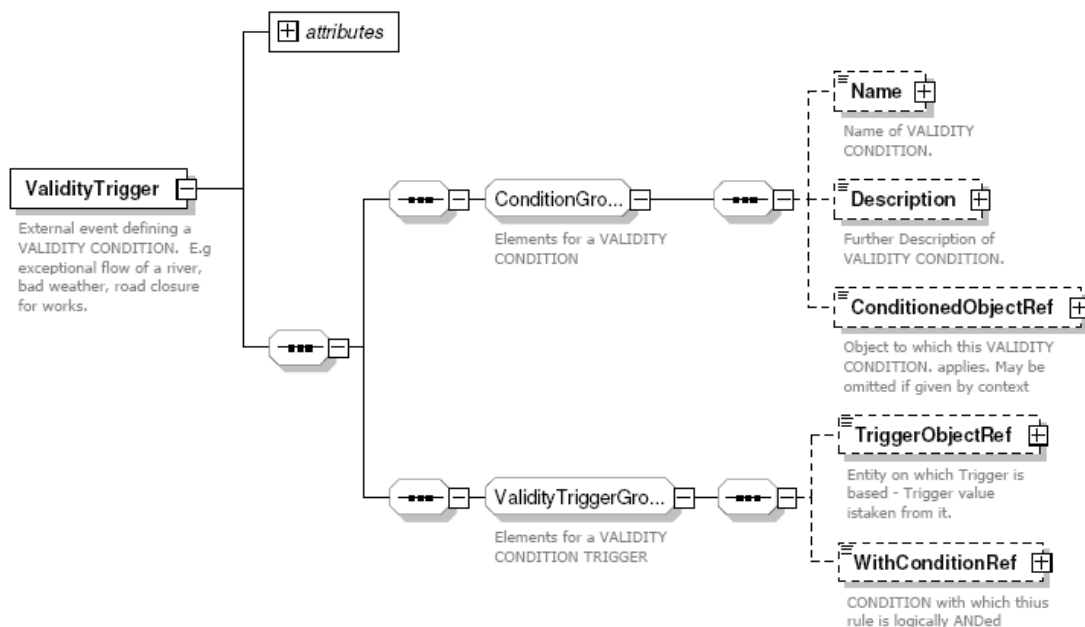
attributes

ValidityTrigger

External event defining a VALIDITY CONDITION. E.g exceptional flow of a river, bad weather, road closure for works.

ConditionGro...

Elements for a VALIDITY CONDITION

Name

Name of VALIDITY CONDITION.

Description

Further Description of VALIDITY CONDITION.

ConditionedObjectRef

Object to which this VALIDITY CONDITION. applies. May be omitted if given by context

ValidityTriggerGro...

Elements for a VALIDITY CONDITION TRIGGER

TriggerObjectRef

Entity on which Trigger is based - Trigger value istaken from it.

WithConditionRef

CONDITION with which thius rule is logically ANDed